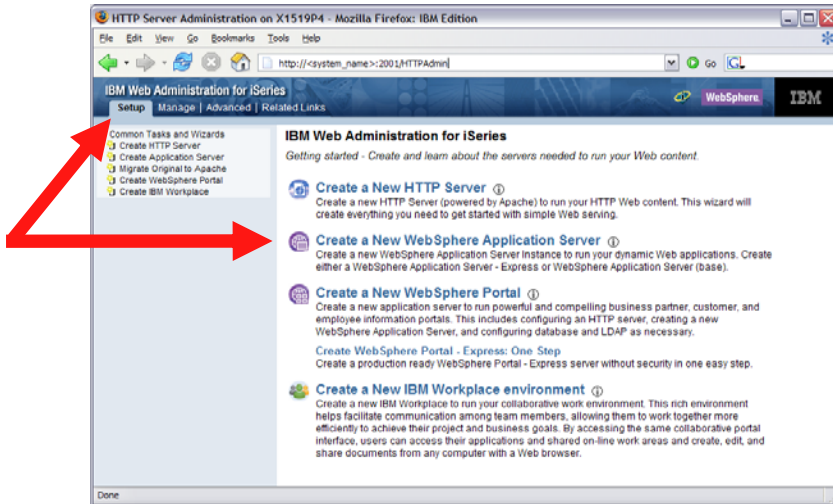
HTTP Server Administration on X1519P4 - Mozilla Firefox: IBM Edition

File Edit View Go Bookmarks Tools Help

http://<system_name>:2001/HTTPAdmin

Go

IBM Web Administration for iSeries

Setup | Manage | Advanced | Related Links

WebSphere.

IBM

Common Tasks and Wizards
Create HTTP Server
Create Application Server
Migrate Original to Apache
Create WebSphere Portal
Create IBM Workplace

IBM Web Administration for iSeries

Getting started - Create and learn about the servers needed to run your Web content.

Create a New HTTP Server
Create a new HTTP Server (powered by Apache) to run your HTTP Web content. This wizard will create everything you need to get started with simple Web serving.

Create a New WebSphere Application Server
Create a new WebSphere Application Server instance to run your dynamic Web applications. Create either a WebSphere Application Server - Express or WebSphere Application Server (base).

Create a New WebSphere Portal
Create a new application server to run powerful and compelling business partner, customer, and employee information portals. This includes configuring an HTTP server, creating a new WebSphere Application Server, and configuring database and LDAP as necessary.

Create WebSphere Portal - Express: One Step
Create a production ready WebSphere Portal - Express server without security in one easy step.

Create a New IBM Workplace environment
Create a new IBM Workplace to run your collaborative work environment. This rich environment helps facilitate communication among team members, allowing them to work together more efficiently to achieve their project and business goals. By accessing the same collaborative portal interface, users can access their applications and shared on-line work areas and create, edit, and share documents from any computer with a Web browser.

Done